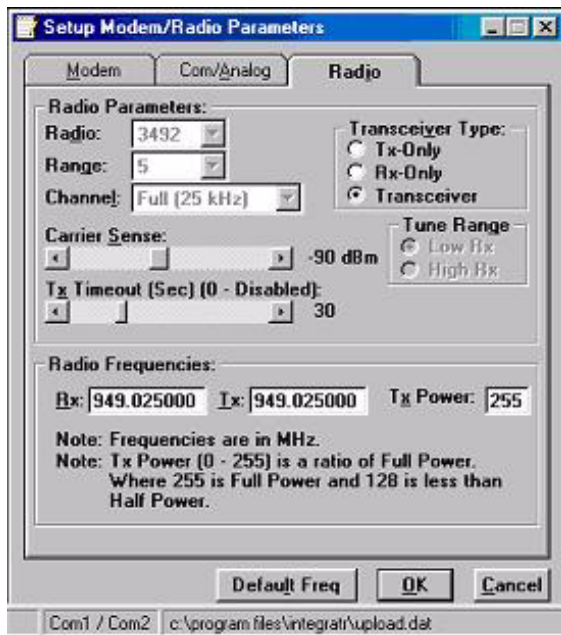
Setup Modem/Radio Parameters

Modem | Com/Analog | Radio

Radio Parameters:

Radio: 3492

Range: 5

Channel: Full (25 kHz)

Transceiver Type:
Tx-Only
Rx-Only
Transceiver

Carrier Sense: -90 dBm

Tune Range
Low Rx
High Rx

Tx Timeout (Sec) (0 - Disabled): 30

Radio Frequencies:

Rx: 949.025000 Tx: 949.025000 Tx Power: 255

Note: Frequencies are in MHz.
Note: Tx Power (0 - 255) is a ratio of Full Power. Where 255 is Full Power and 128 is less than Half Power.

Default Freq | OK | Cancel

Com1 / Com2 | c:\program files\integratr\upload.dat